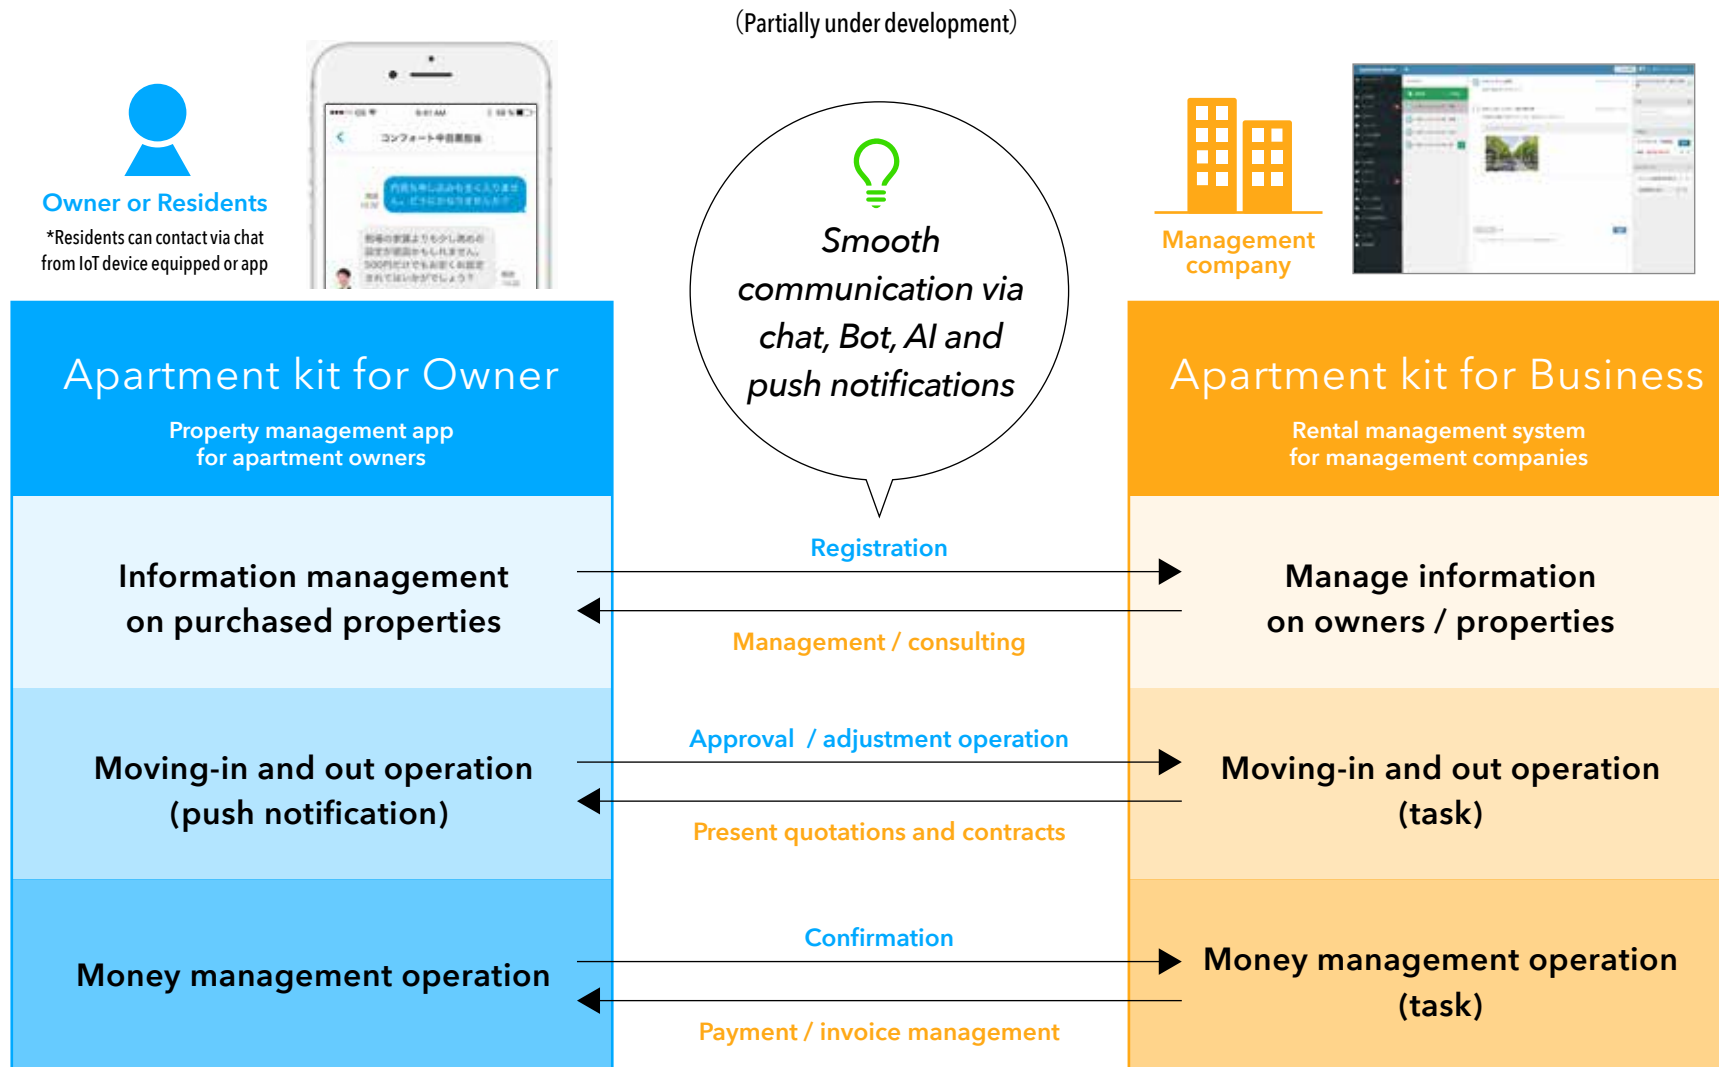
(Partially under development)

Owner or Residents
*Residents can contact via chat from IoT device equipped or app

Smooth communication via chat, Bot, AI and push notifications

Management company

Apartment kit for Owner
Property management app for apartment owners

Apartment kit for Business
Rental management system for management companies

Information management on purchased properties

Registration

Management / consulting

Manage information on owners / properties

Moving-in and out operation (push notification)

Approval / adjustment operation

Present quotations and contracts

Moving-in and out operation (task)

Money management operation

Confirmation

Payment / invoice management

Money management operation (task)